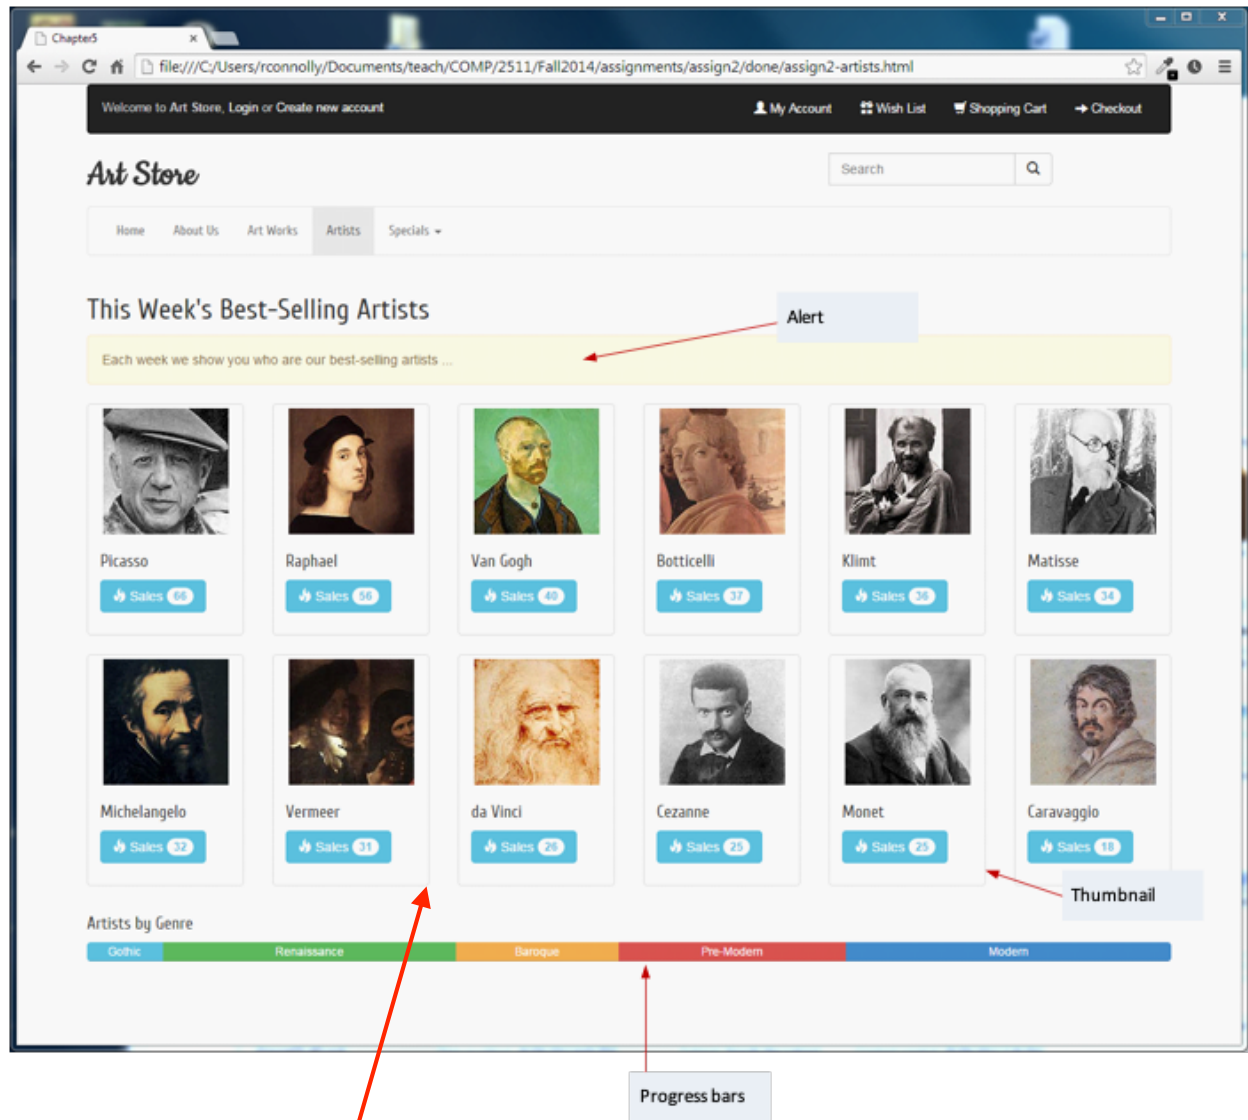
Chapter5

file:///C:/Users/rconnolly/Documents/teach/COMP/2511/Fall2014/assignments/assign2/done/assign2-artists.html

Welcome to Art Store, Login or Create new account

My Account Wish List Shopping Cart Checkout

Art Store

Search

Home About Us Art Works Artists Specials

This Week's Best-Selling Artists

Alert

Each week we show you who are our best-selling artists ...

Picasso
Sales 66

Raphael
Sales 56

Van Gogh
Sales 40

Botticelli
Sales 37

Klimt
Sales 36

Matisse
Sales 34

Michelangelo
Sales 32

Vermeer
Sales 31

da Vinci
Sales 26

Cezanne
Sales 25

Monet
Sales 25

Caravaggio
Sales 18

Thumbnail

Artists by Genre

Gothic Renaissance Baroque Pre-Modern Modern

Progress bars